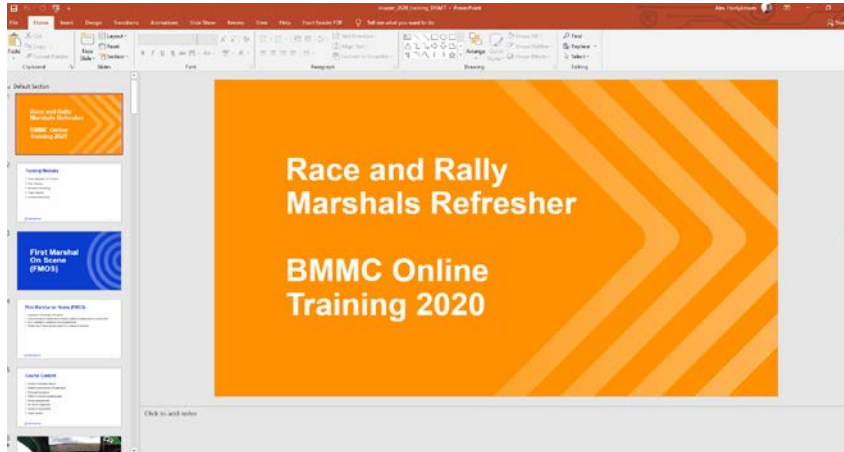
File Home Insert Design Transitions Animations Slide Show Review View Help Foxit Reader PDF Tell me what you want to do

Paste Clipboard New Slide Layout Reset Section Slides Font Paragraph Drawing Arrange Find Replace Select Editing

Default Section

1
Race and Rally Marshals Refresher

BMMC Online Training 2020

2
Training Modules

3
First Marshal On Scene (FMOS)

4
First Marshal on Scene (FMOS)

5
Course Content

6

Race and Rally Marshals Refresher

BMMC Online Training 2020

Click to add notes